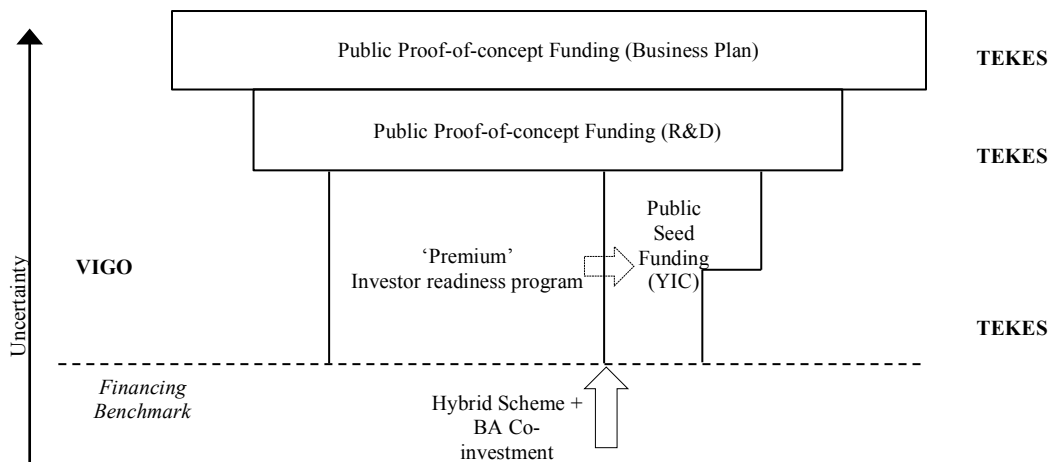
Public Proof-of-concept Funding (Business Plan)

TEKES

Public Proof-of-concept Funding (R&D)

TEKES

Uncertainty

VIGO

'Premium' Investor readiness program

Public Seed Funding (YIC)

TEKES

*Financing Benchmark*

Hybrid Scheme + BA Co-investment